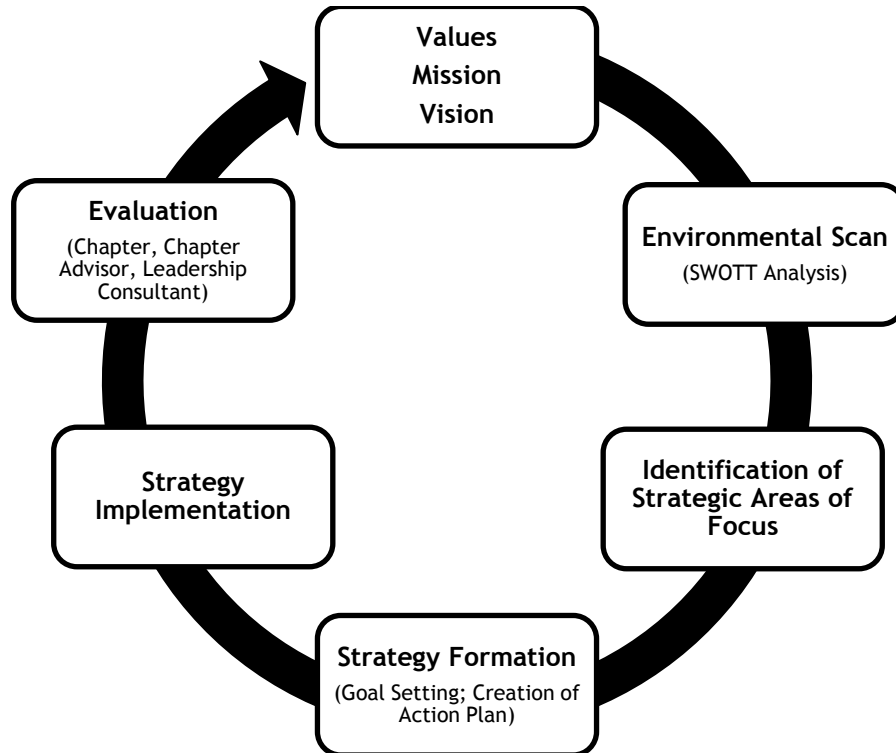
Values
Mission
Vision

Environmental Scan
(SWOTT Analysis)

Identification of Strategic Areas of Focus

Strategy Formation
(Goal Setting; Creation of Action Plan)

Strategy Implementation

Evaluation
(Chapter, Chapter Advisor, Leadership Consultant)